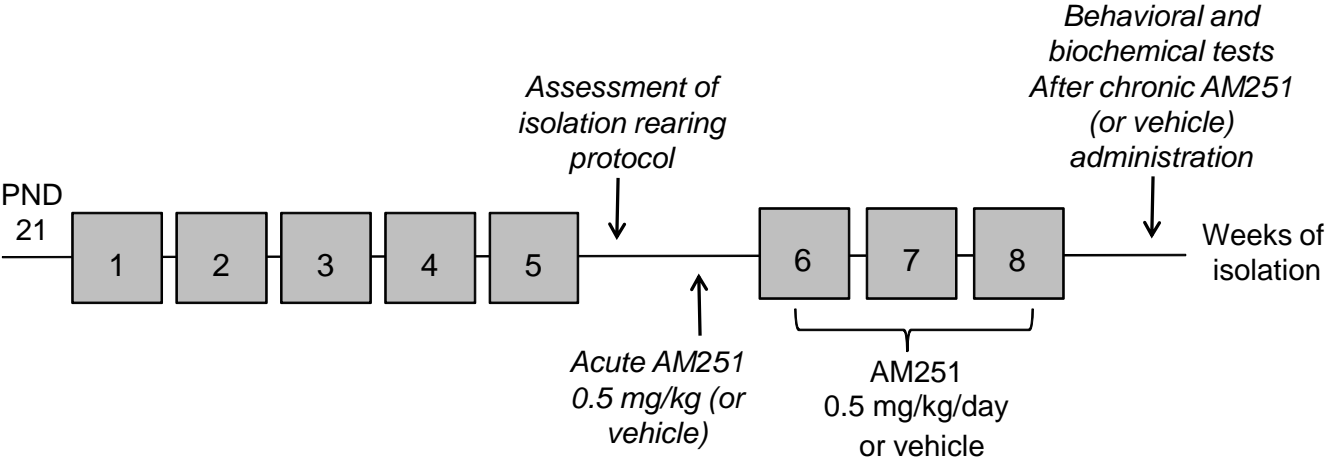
Behavioral and biochemical tests After chronic AM251 (or vehicle) administration

Assessment of isolation rearing protocol

PND 21

1 2 3 4 5 6 7 8

Weeks of isolation

Acute AM251 0.5 mg/kg (or vehicle)

AM251 0.5 mg/kg/day or vehicle